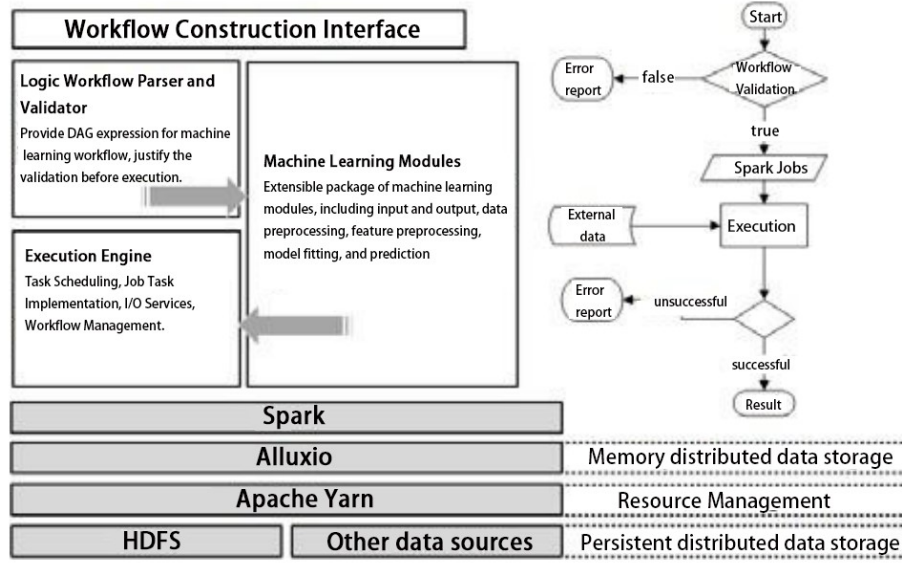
Workflow Construction Interface

Logic Workflow Parser and Validator
Provide DAG expression for machine learning workflow, justify the validation before execution.

Machine Learning Modules
Extensible package of machine learning modules, including input and output, data preprocessing, feature preprocessing, model fitting, and prediction

Execution Engine
Task Scheduling, Job Task Implementation, I/O Services, Workflow Management.

Start
Error report
false
Workflow Validation
true
Spark Jobs
External data
Execution
Error report
unsuccessful
successful
Result

Spark
Alluxio
Memory distributed data storage
Apache Yarn
Resource Management
HDFS
Other data sources
Persistent distributed data storage